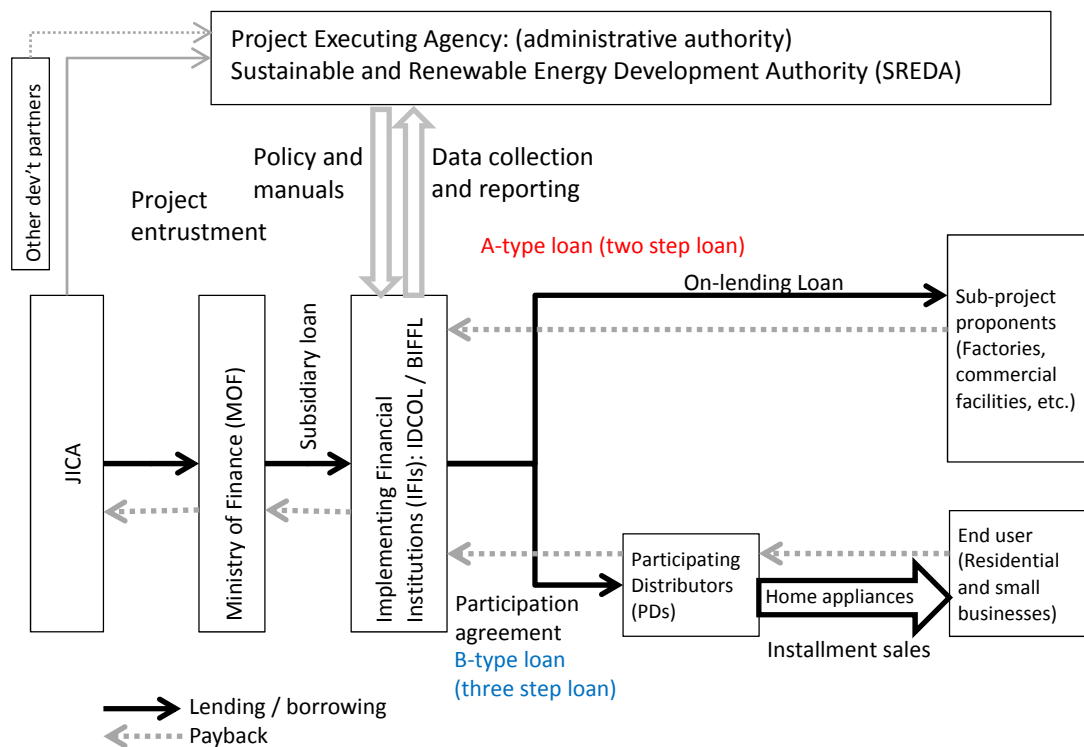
Project Executing Agency: (administrative authority)
Sustainable and Renewable Energy Development Authority (SREDA)

Other dev't partners

Policy and manuals

Data collection and reporting

Project entrustment

A-type loan (two step loan)

On-lending Loan

Sub-project proponents (Factories, commercial facilities, etc.)

JICA

Ministry of Finance (MOF)

Subsidiary loan

Implementing Financial Institutions (IFIs): IDCOL / BIFFL

Participating Distributors (PDs)

Home appliances

End user (Residential and small businesses)

Participation agreement

B-type loan (three step loan)

Installment sales

Lending / borrowing
Payback